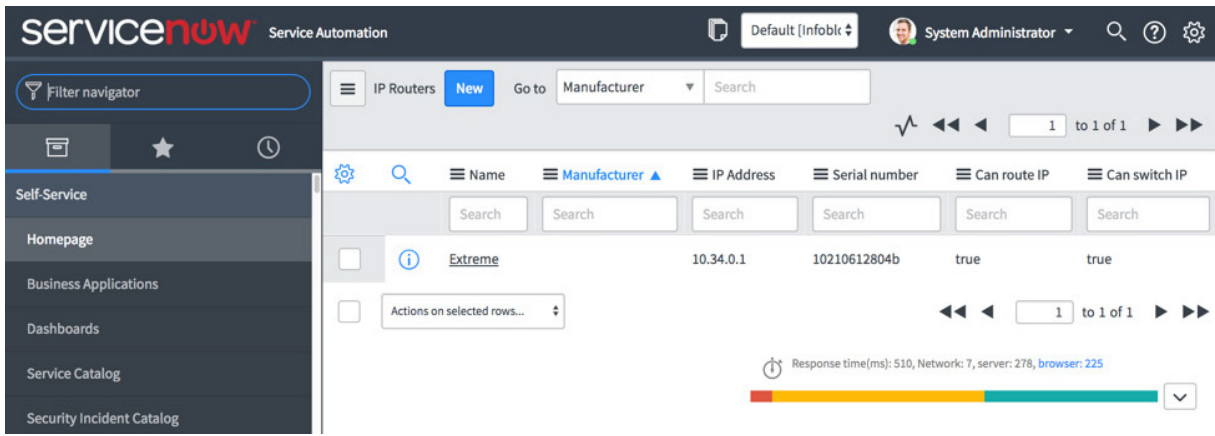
servicenow Service Automation

Default [Infoblo

System Administrator

Filter navigator

Self-Service

Homepage

Business Applications

Dashboards

Service Catalog

Security Incident Catalog

IP Routers New Go to Manufacturer Search

1 to 1 of 1

| | | Name | Manufacturer ▲ | IP Address | Serial number | Can route IP | Can switch IP |
|---|---|---|---|---|---|---|---|
| | | Search | Search | Search | Search | Search | Search |
| | | Extreme | | 10.34.0.1 | 10210612804b | true | true |

Actions on selected rows...

1 to 1 of 1

Response time(ms): 510, Network: 7, server: 278, browser: 225